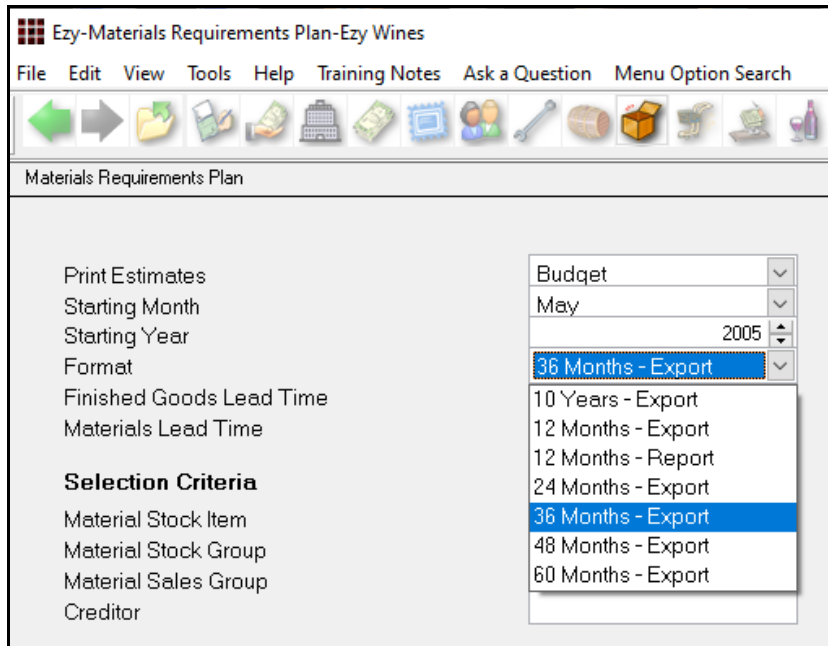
Ezy-Materials Requirements Plan-Ezy Wines

File Edit View Tools Help Training Notes Ask a Question Menu Option Search

Materials Requirements Plan

Print Estimates
Starting Month
Starting Year
Format
Finished Goods Lead Time
Materials Lead Time

Selection Criteria

Material Stock Item
Material Stock Group
Material Sales Group
Creditor

Budget
May
2005
36 Months - Export
10 Years - Export
12 Months - Export
12 Months - Report
24 Months - Export
36 Months - Export
48 Months - Export
60 Months - Export